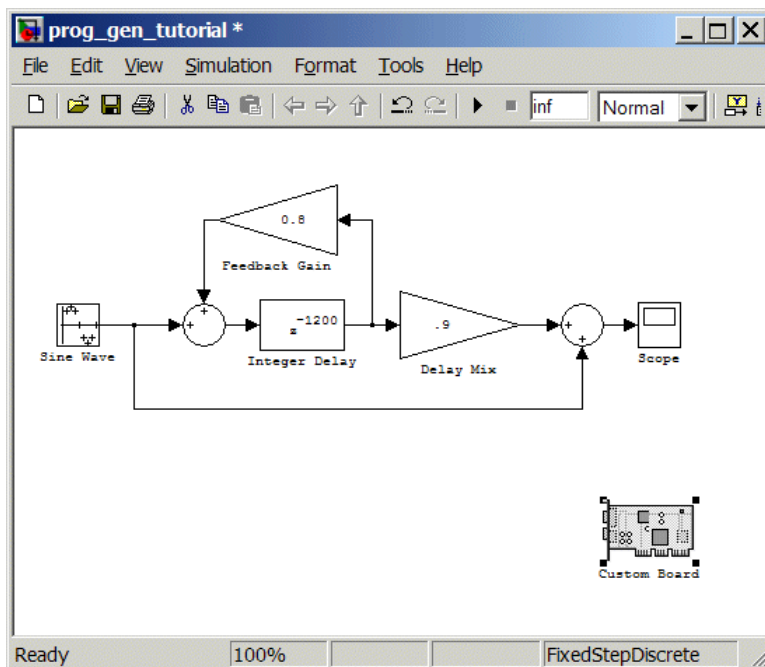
prog_gen_tutorial *

File Edit View Simulation Format Tools Help

inf Normal

0.8

Feedback Gain

Sine Wave

+

+

$z^{-1200}$

Integer Delay

.9

Delay Mix

+

+

Scope

Custom Board

Ready 100% FixedStepDiscrete